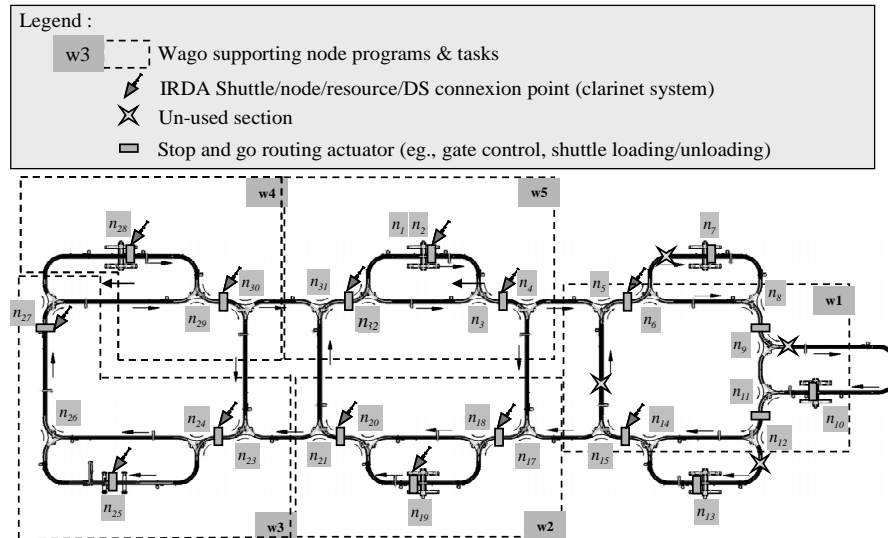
Legend :

w3 Wago supporting node programs & tasks

IRDA Shuttle/node/resource/DS connexion point (clarinet system)

Un-used section

Stop and go routing actuator (eg., gate control, shuttle loading/unloading)

w4

w5

$n_{28}$

$n_1$ $n_2$

$n_7$

$n_{27}$

$n_{30}$

$n_{31}$

$n_4$

$n_5$

$n_8$

w1

$n_{29}$

$n_{32}$

$n_3$

$n_6$

$n_9$

$n_{26}$

$n_{11}$

$n_{24}$

$n_{20}$

$n_{18}$

$n_{14}$

$n_{10}$

$n_{23}$

$n_{21}$

$n_{17}$

$n_{15}$

$n_{12}$

$n_{25}$

$n_{19}$

$n_{13}$

w3

w2